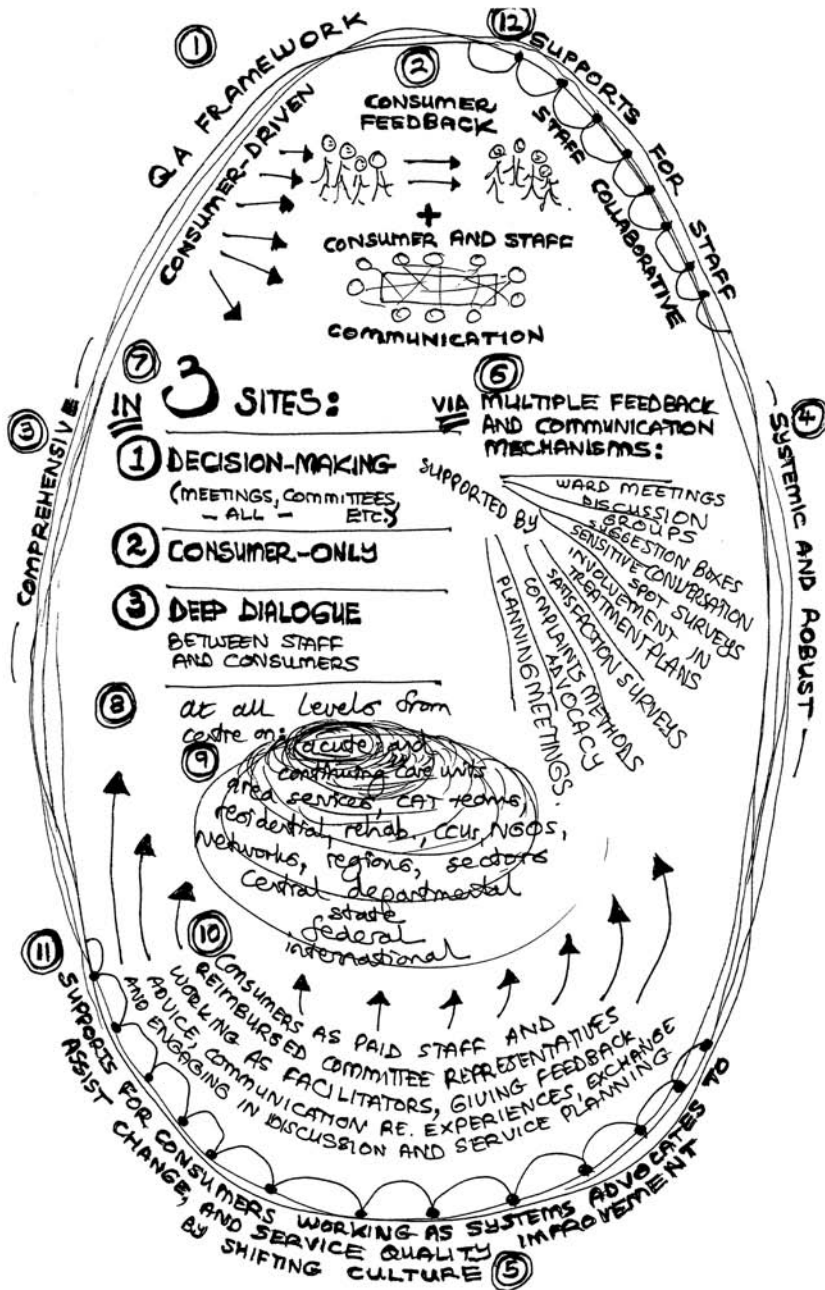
① QA FRAMEWORK

⑫ SUPPORTS FOR STAFF

CONSUMER-DRIVEN

② CONSUMER FEEDBACK

STAFF COLLABORATIVE

+

CONSUMER AND STAFF COMMUNICATION

③ COMPREHENSIVE

④ SYSTEMIC AND ROBUST

⑦ IN 3 SITES:

① DECISION-MAKING (MEETINGS, COMMITTEES, - ALL - ETC.)

② CONSUMER-ONLY

③ DEEP DIALOGUE BETWEEN STAFF AND CONSUMERS

⑥ VIA MULTIPLE FEEDBACK AND COMMUNICATION MECHANISMS:

SUPPORTED BY

WARD MEETINGS
DISCUSSION GROUPS
SUGGESTION BOXES
SENSITIVE CONVERSATION
SPOT SURVEYS
INVOLVEMENT IN TREATMENT PLANS
SATISFACTION SURVEYS
COMPLAINTS METHODS
ADVOCACY
PLANNING MEETINGS.

⑧ at all Levels from centre on:

⑨ acute and continuing care units
area services, CAT teams,
residential, rehab, CCUs, NGOs,
networks, regions, sectors
Central departmental
state
federal
international

⑩ CONSUMERS AS PAID STAFF AND REIMBURSED COMMITTEE REPRESENTATIVES WORKING AS FACILITATORS, GIVING FEEDBACK AND ADVICE, COMMUNICATION RE. EXPERIENCES, EXCHANGE ENGAGING IN DISCUSSION AND SERVICE PLANNING

⑪ SUPPORTS FOR CONSUMERS WORKING AS SYSTEMS ADVOCATES TO ASSIST CHANGE, AND SERVICE QUALITY IMPROVEMENT BY SHIFTING CULTURE ⑤